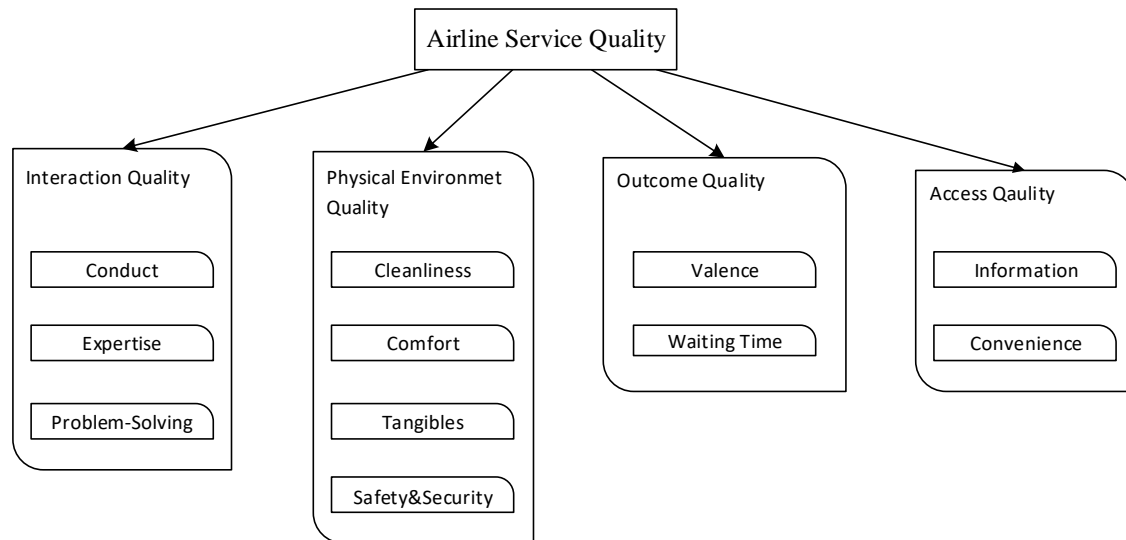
Airline Service Quality

Interaction Quality

Conduct

Expertise

Problem-Solving

Physical Environmet Quality

Cleanliness

Comfort

Tangibles

Safety&Security

Outcome Quality

Valence

Waiting Time

Access Qaulity

Information

Convenience